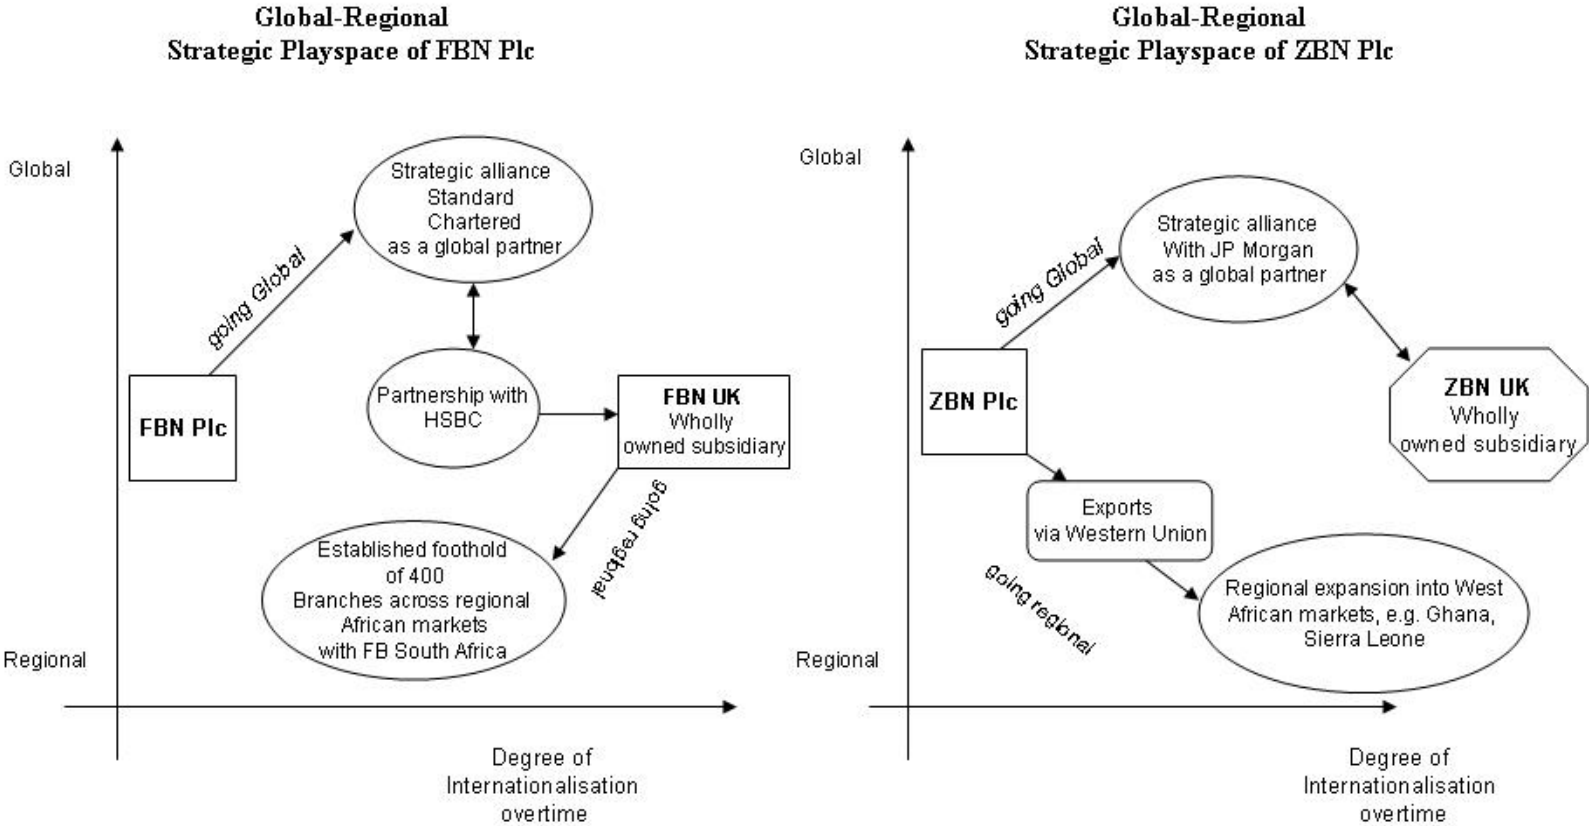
Global-Regional
Strategic Playspace of FBN Plc

Global

Strategic alliance
Standard
Chartered
as a global partner

going Global

FBN Plc

Partnership with
HSBC

FBN UK
Wholly
owned subsidiary

going regional

Established foothold
of 400
Branches across regional
African markets
with FB South Africa

Regional

Degree of
Internationalisation
overtime

Global-Regional
Strategic Playspace of ZBN Plc

Global

Strategic alliance
With JP Morgan
as a global partner

going Global

ZBN Plc

ZBN UK
Wholly
owned subsidiary

Exports
via Western Union

going regional

Regional expansion into West
African markets, e.g. Ghana,
Sierra Leone

Regional

Degree of
Internationalisation
overtime